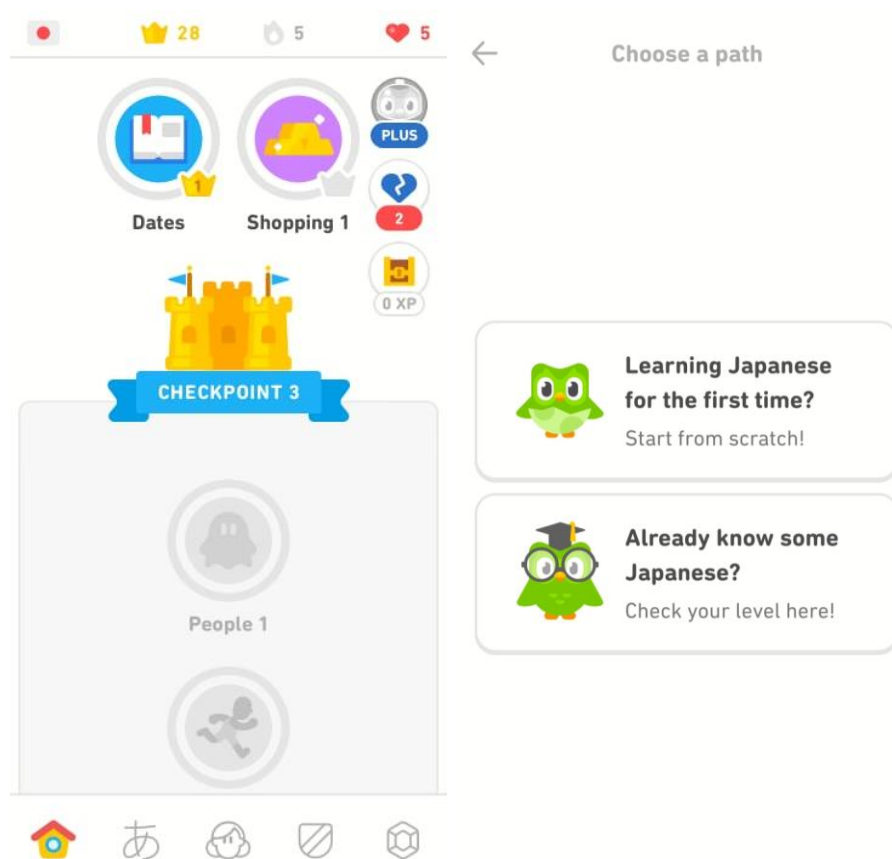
28 5 5

1

Dates

Shopping 1

PLUS

2

0 XP

CHECKPOINT 3

People 1

あ

←

Choose a path

Learning Japanese for the first time?
Start from scratch!

Already know some Japanese?
Check your level here!